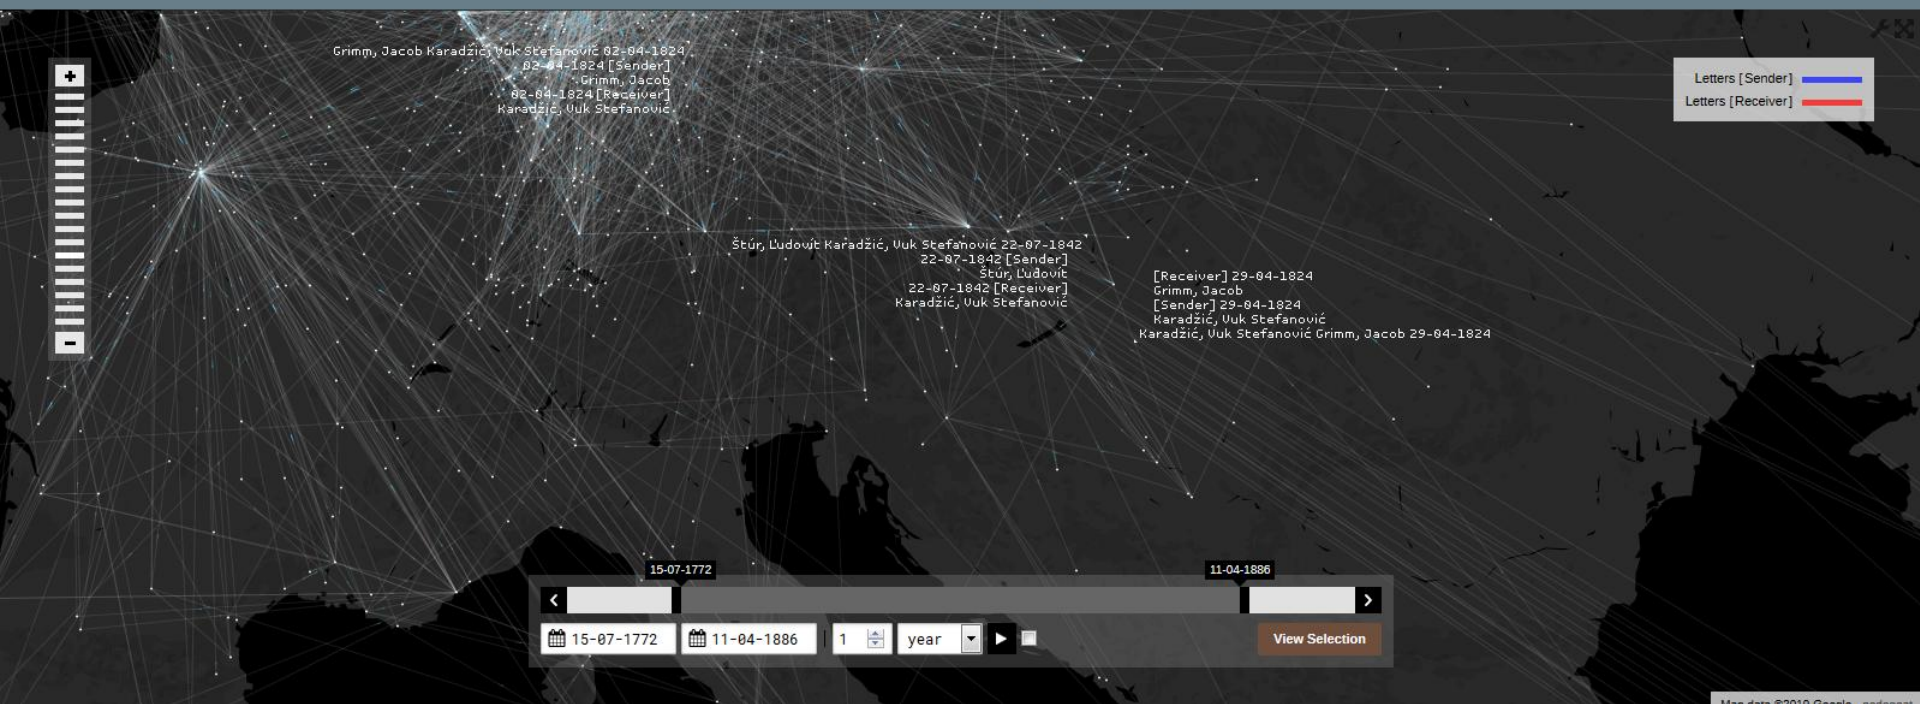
Grimm, Jacob Karadžić, Vuk Stefanović 02-04-1824
02-04-1824 [Sender]
Grimm, Jacob
02-04-1824 [Receiver]
Karadžić, Vuk Stefanović

+
−

Letters [Sender]
Letters [Receiver]

Štúr, Ľudovít Karadžić, Vuk Stefanović 22-07-1842
22-07-1842 [Sender]
Štúr, Ľudovít
22-07-1842 [Receiver]
Karadžić, Vuk Stefanović

[Receiver] 29-04-1824
Grimm, Jacob
[Sender] 29-04-1824
Karadžić, Vuk Stefanović
Karadžić, Vuk Stefanović Grimm, Jacob 29-04-1824

15-07-1772
11-04-1886

15-07-1772
11-04-1886
1
year
View Selection

Map data ©2019 Google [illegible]